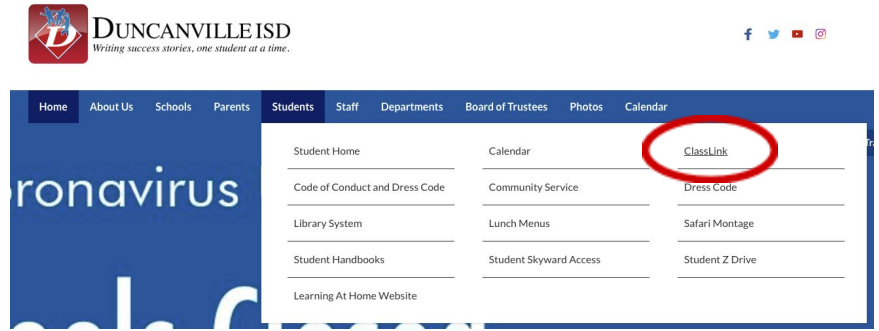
DUNCANVILLE ISD
Writing success stories, one student at a time.

Home About Us Schools Parents Students Staff Departments Board of Trustees Photos Calendar

Student Home
Code of Conduct and Dress Code
Library System
Student Handbooks
Learning At Home Website

Calendar
Community Service
Lunch Menus
Student Skyward Access

ClassLink
Dress Code
Safari Montage
Student Z Drive

ronavirus